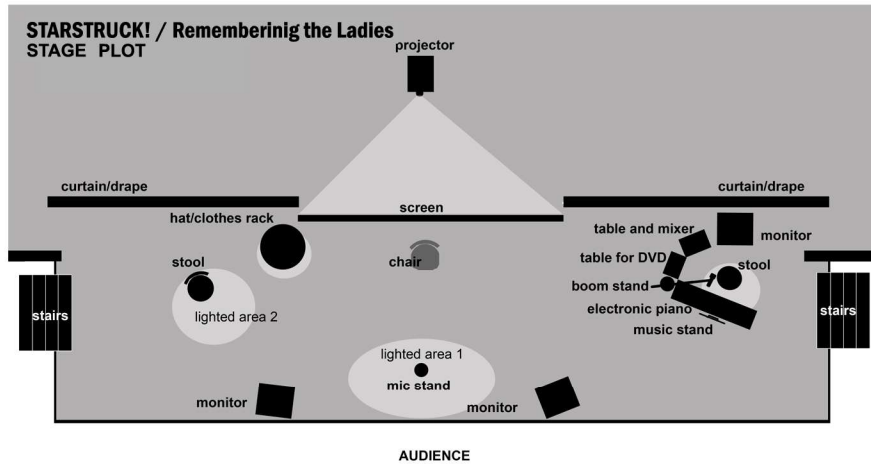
STARSTRUCK! / Rememberinig the Ladies
STAGE PLOT

projector

curtain/drape

screen

curtain/drape

hat/clothes rack

table and mixer

monitor

table for DVD

stool

chair

stool

boom stand

stairs

lighted area 2

electronic piano

stairs

music stand

lighted area 1

mic stand

monitor

monitor

AUDIENCE